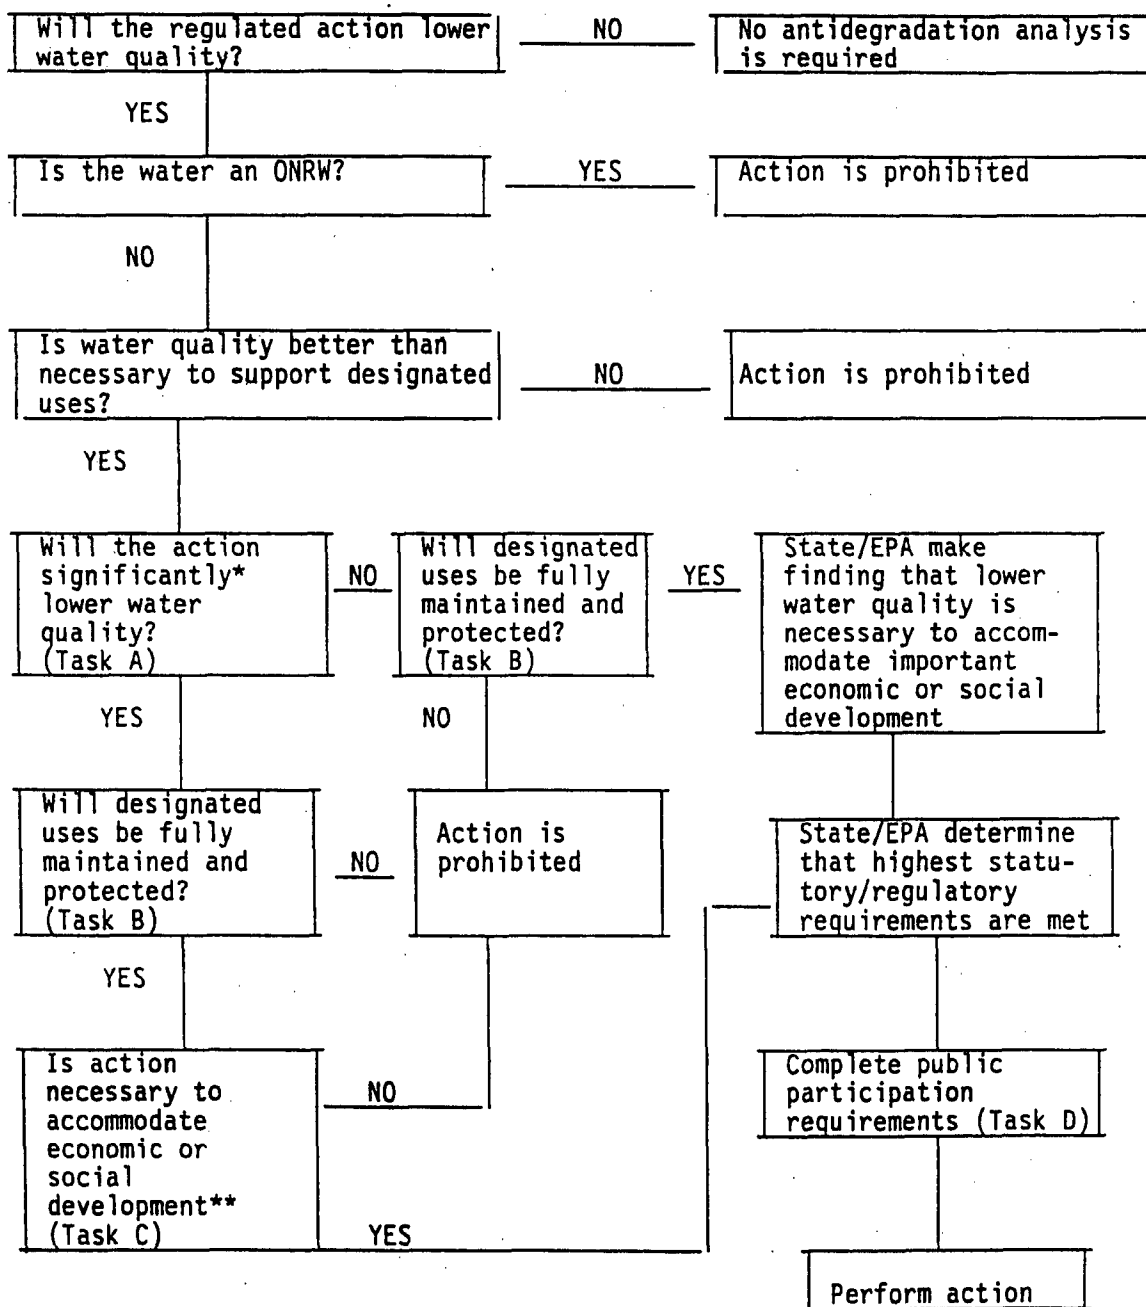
Will the regulated action lower water quality?

NO

No antidegradation analysis is required

YES

Is the water an ONRW?

YES

Action is prohibited

NO

Is water quality better than necessary to support designated uses?

NO

Action is prohibited

YES

Will the action significantly* lower water quality? (Task A)

NO

Will designated uses be fully maintained and protected? (Task B)

YES

State/EPA make finding that lower water quality is necessary to accommodate important economic or social development

YES

NO

Will designated uses be fully maintained and protected? (Task B)

NO

Action is prohibited

State/EPA determine that highest statutory/regulatory requirements are met

YES

Is action necessary to accommodate economic or social development** (Task C)

NO

Complete public participation requirements (Task D)

YES

Perform action